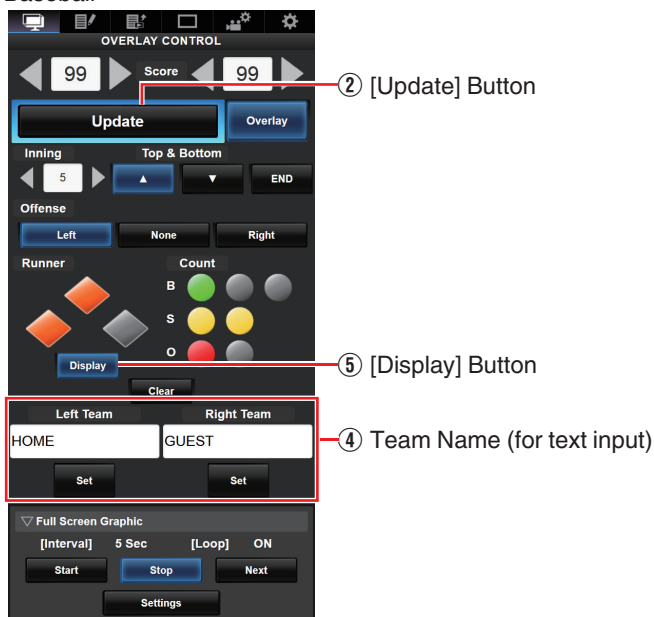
Baseball

OVERLAY CONTROL

99 Score 99

Update Overlay

Inning 5 Top & Bottom ▲ ▼ END

Offense
Left None Right

Runner Count
B
S
O

Display
Clear

Left Team Right Team
HOME GUEST
Set Set

▽ Full Screen Graphic
[Interval] 5 Sec [Loop] ON
Start Stop Next
Settings

② [Update] Button
⑤ [Display] Button
④ Team Name (for text input)